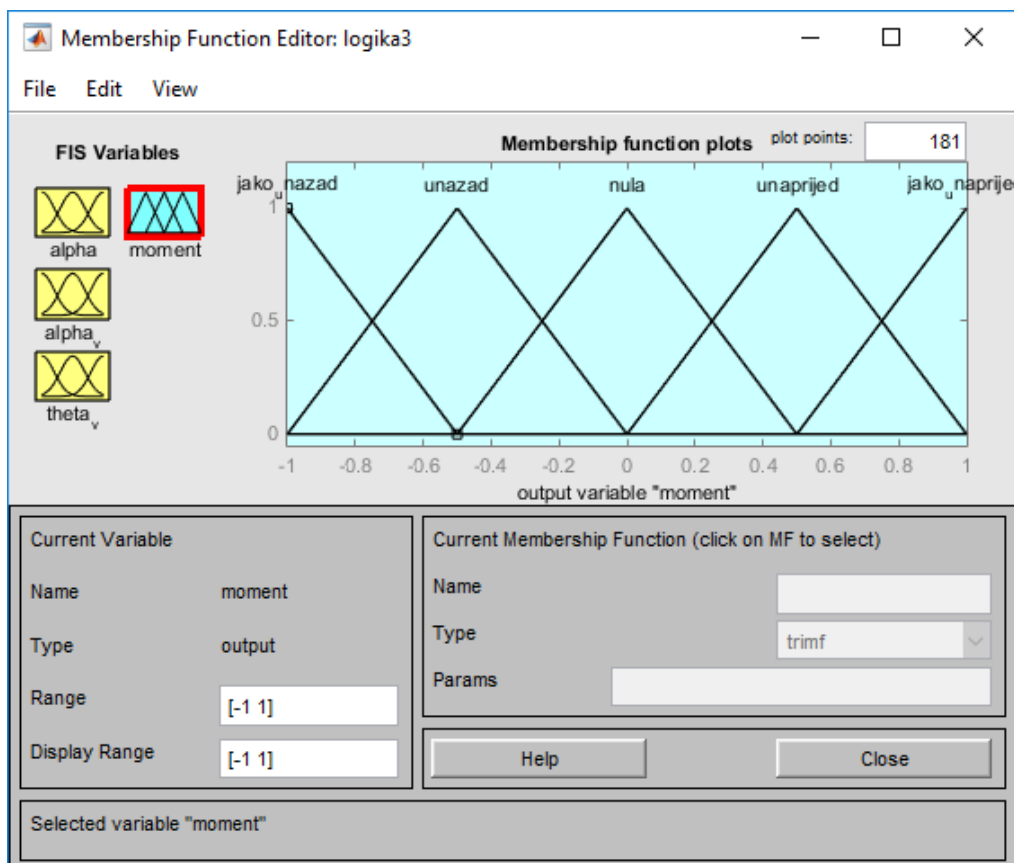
Membership Function Editor: logika3

File Edit View

FIS Variables

alpha moment

$alpha_v$

$theta_v$

Membership function plots

plot points: 181

$jako_u nazad$ unazad nula unaprijed $jako_u naprije$

1

0.5

0

-1 -0.8 -0.6 -0.4 -0.2 0 0.2 0.4 0.6 0.8 1

output variable "moment"

Current Variable

Name moment

Type output

Range [-1 1]

Display Range [-1 1]

Current Membership Function (click on MF to select)

Name

Type trimf

Params

Help

Close

Selected variable "moment"